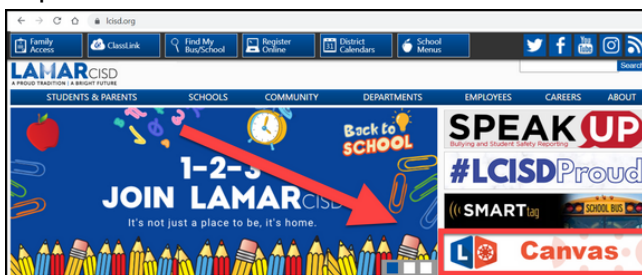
lcisd.org

Family Access
ClassLink
Find My Bus/School
Register Online
District Calendars
School Menus

LAMARCISD
A PROUD TRADITION | A BRIGHT FUTURE

Search

STUDENTS & PARENTS
SCHOOLS
COMMUNITY
DEPARTMENTS
EMPLOYEES
CAREERS
ABOUT

Back to SCHOOL

1-2-3
JOIN LAMARCISD
It's not just a place to be, it's home.

SPEAK UP
Bullying and Student Safety Reporting

#LCISDProud

SMARTtag
SCHOOL BUS

Canvas